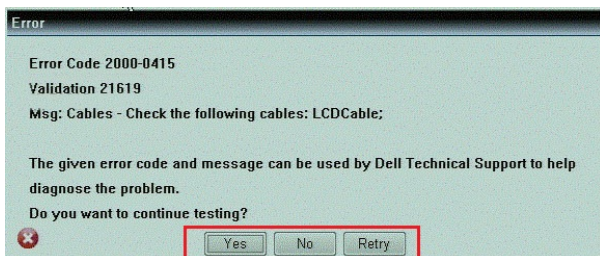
Error

Error Code 2000-0415
Validation 21619
Msg: Cables - Check the following cables: LCDCable;

The given error code and message can be used by Dell Technical Support to help diagnose the problem.
Do you want to continue testing?

Yes No Retry